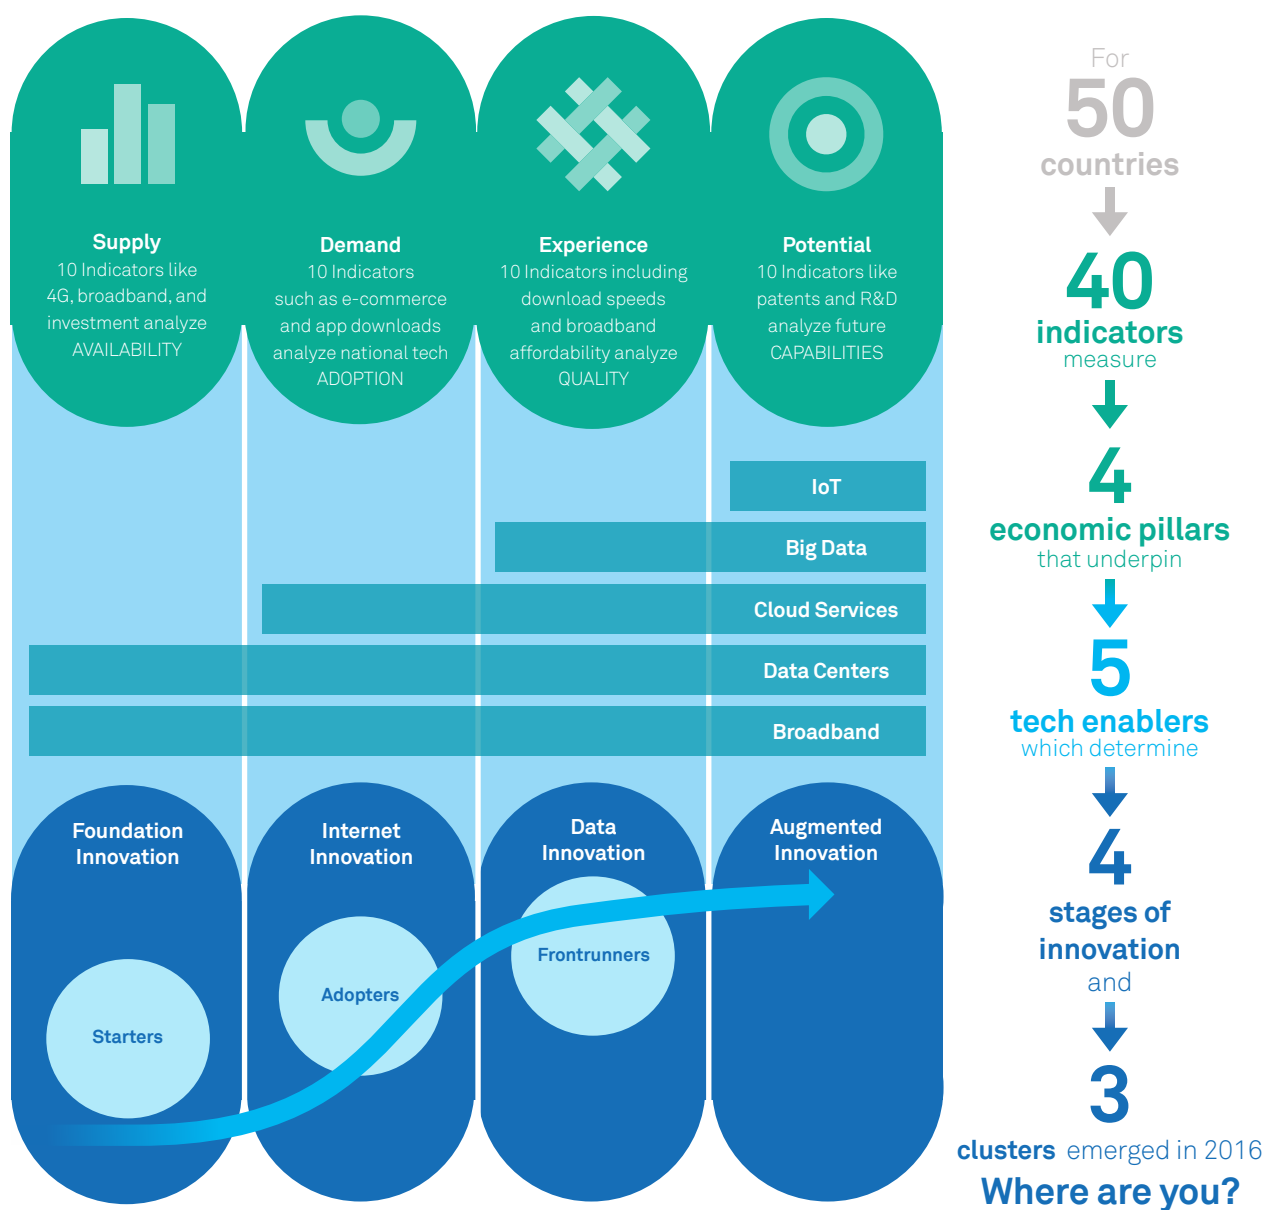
Supply
10 Indicators like 4G, broadband, and investment analyze AVAILABILITY

Demand
10 Indicators such as e-commerce and app downloads analyze national tech ADOPTION

Experience
10 Indicators including download speeds and broadband affordability analyze QUALITY

Potential
10 Indicators like patents and R&D analyze future CAPABILITIES

IoT

Big Data

Cloud Services

Data Centers

Broadband

Foundation Innovation

Internet Innovation

Data Innovation

Augmented Innovation

Starters

Adopters

Frontrunners

For
50
countries

40
indicators
measure

4
economic pillars
that underpin

5
tech enablers
which determine

4
stages of innovation
and

3
clusters emerged in 2016
Where are you?